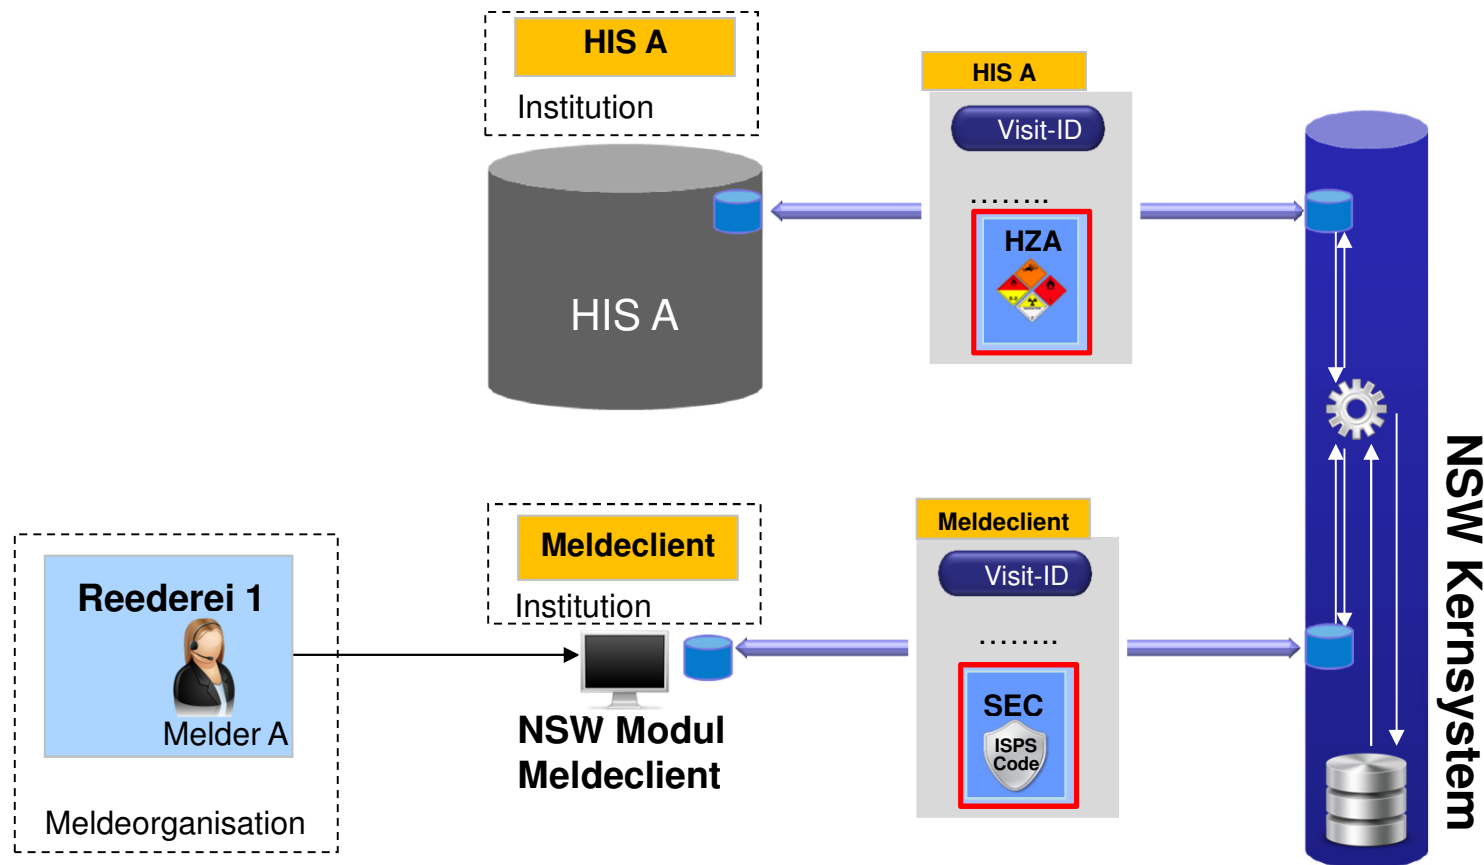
HIS A

Institution

HIS A

HIS A

Visit-ID

........

HZA

NSW Kernsystem

Meldeclient

Institution

Meldeclient

Visit-ID

........

SEC

ISPS Code

Reederei 1

Melder A

Meldeorganisation

NSW Modul Meldeclient